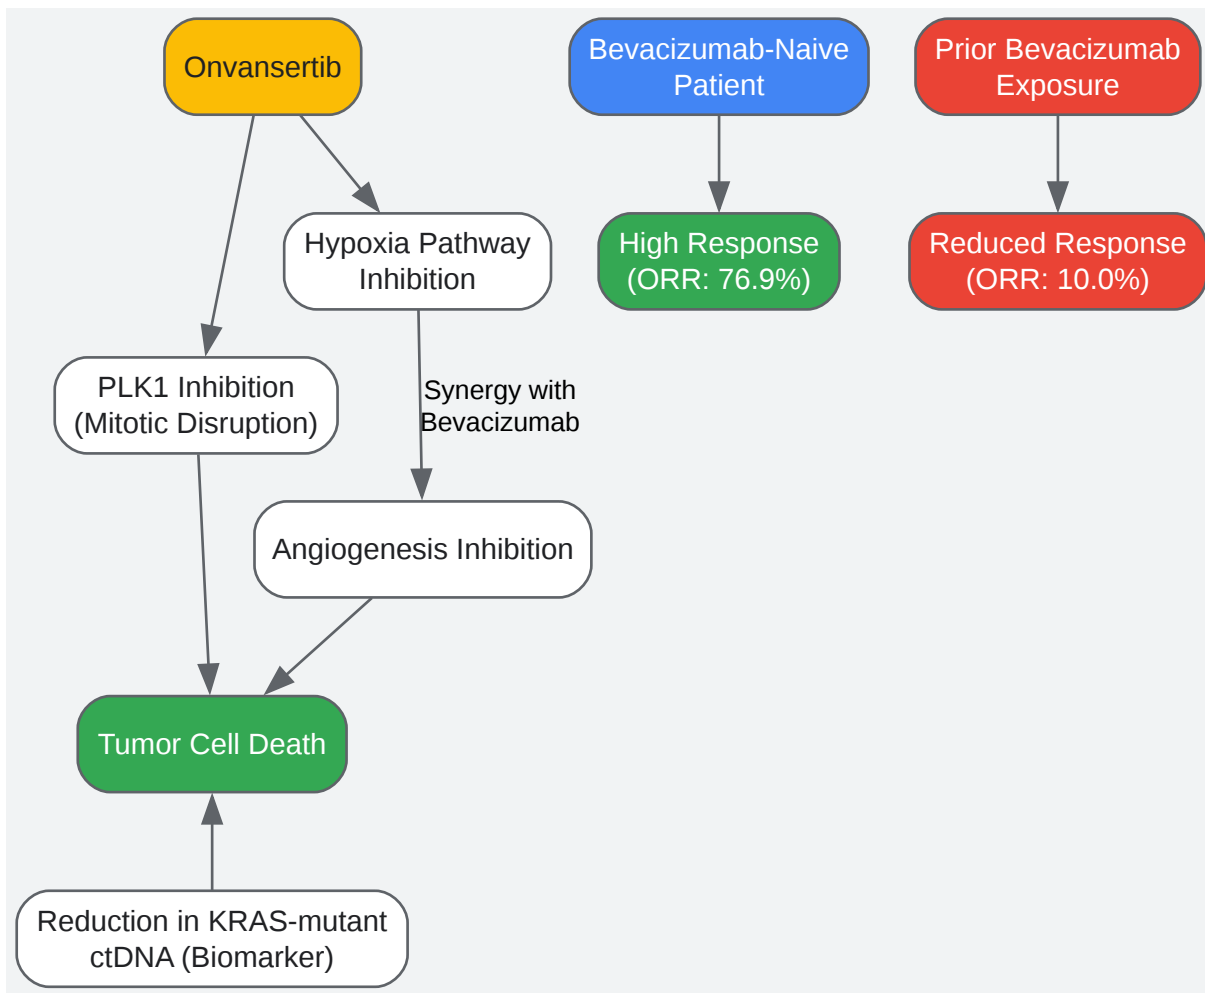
Onvansertib

Bevacizumab-Naive Patient

Prior Bevacizumab Exposure

Hypoxia Pathway Inhibition

High Response (ORR: 76.9%)

Reduced Response (ORR: 10.0%)

PLK1 Inhibition (Mitotic Disruption)

Synergy with Bevacizumab

Angiogenesis Inhibition

Tumor Cell Death

Reduction in KRAS-mutant ctDNA (Biomarker)